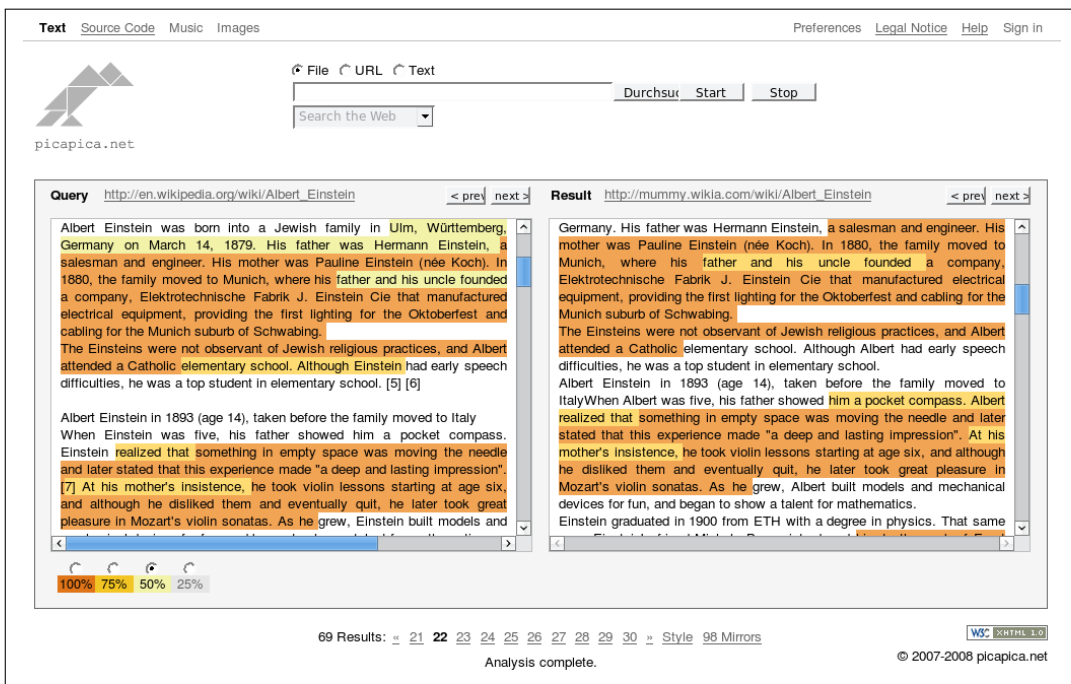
Text Source Code Music Images

Preferences Legal Notice Help Sign in

picapica.net

File URL Text

Durchsuc Start Stop

Search the Web

Query http://en.wikipedia.org/wiki/Albert_Einstein < prev next >

Albert Einstein was born into a Jewish family in Ulm, Württemberg, Germany on March 14, 1879. His father was Hermann Einstein, a salesman and engineer. His mother was Pauline Einstein (née Koch). In 1880, the family moved to Munich, where his father and his uncle founded a company, Elektrotechnische Fabrik J. Einstein Cie that manufactured electrical equipment, providing the first lighting for the Oktoberfest and cabling for the Munich suburb of Schwabing.
The Einsteins were not observant of Jewish religious practices, and Albert attended a Catholic elementary school. Although Einstein had early speech difficulties, he was a top student in elementary school. [5] [6]

Albert Einstein in 1893 (age 14), taken before the family moved to Italy
When Einstein was five, his father showed him a pocket compass. Einstein realized that something in empty space was moving the needle and later stated that this experience made "a deep and lasting impression". [7] At his mother's insistence, he took violin lessons starting at age six, and although he disliked them and eventually quit, he later took great pleasure in Mozart's violin sonatas. As he grew, Einstein built models and

100% 75% 50% 25%

Result http://mummy.wikia.com/wiki/Albert_Einstein < prev next >

Germany. His father was Hermann Einstein, a salesman and engineer. His mother was Pauline Einstein (née Koch). In 1880, the family moved to Munich, where his father and his uncle founded a company, Elektrotechnische Fabrik J. Einstein Cie that manufactured electrical equipment, providing the first lighting for the Oktoberfest and cabling for the Munich suburb of Schwabing.
The Einsteins were not observant of Jewish religious practices, and Albert attended a Catholic elementary school. Although Albert had early speech difficulties, he was a top student in elementary school.
Albert Einstein in 1893 (age 14), taken before the family moved to ItalyWhen Albert was five, his father showed him a pocket compass. Albert realized that something in empty space was moving the needle and later stated that this experience made "a deep and lasting impression". At his mother's insistence, he took violin lessons starting at age six, and although he disliked them and eventually quit, he later took great pleasure in Mozart's violin sonatas. As he grew, Albert built models and mechanical devices for fun, and began to show a talent for mathematics.
Einstein graduated in 1900 from ETH with a degree in physics. That same

69 Results: « 21 22 23 24 25 26 27 28 29 30 » Style 98 Mirrors

Analysis complete.

W3C XHTML 1.0

© 2007-2008 picapica.net